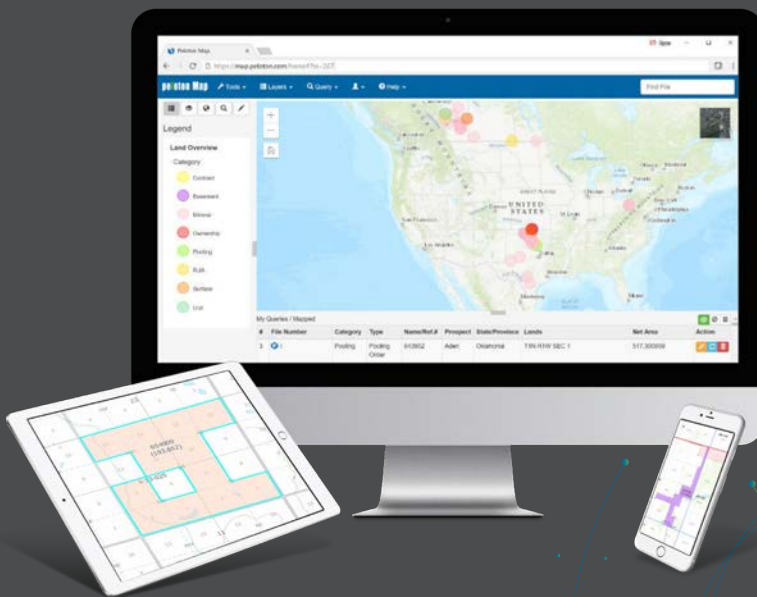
Peloton Maps

https://map.peloton.com/home#?

peloton Map

Tools

Layers

Query

Help

Find File

Legend

Land Overview

Category

Contract

Easement

Mineral

Ownership

Pooling

ROW

Surface

Unit

UNITED STATES

My Queries / Mapped

| # | File Number | Category | Type | Name/Ref.# | Prospect | State/Province | Lands | Net Area | Action |
|---|---|---|---|---|---|---|---|---|---|
| 1 | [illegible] | Pooling | Pooling Order | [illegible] | Aden | Oklahoma | T9N R9W SEC 1 | 517.300000 | |